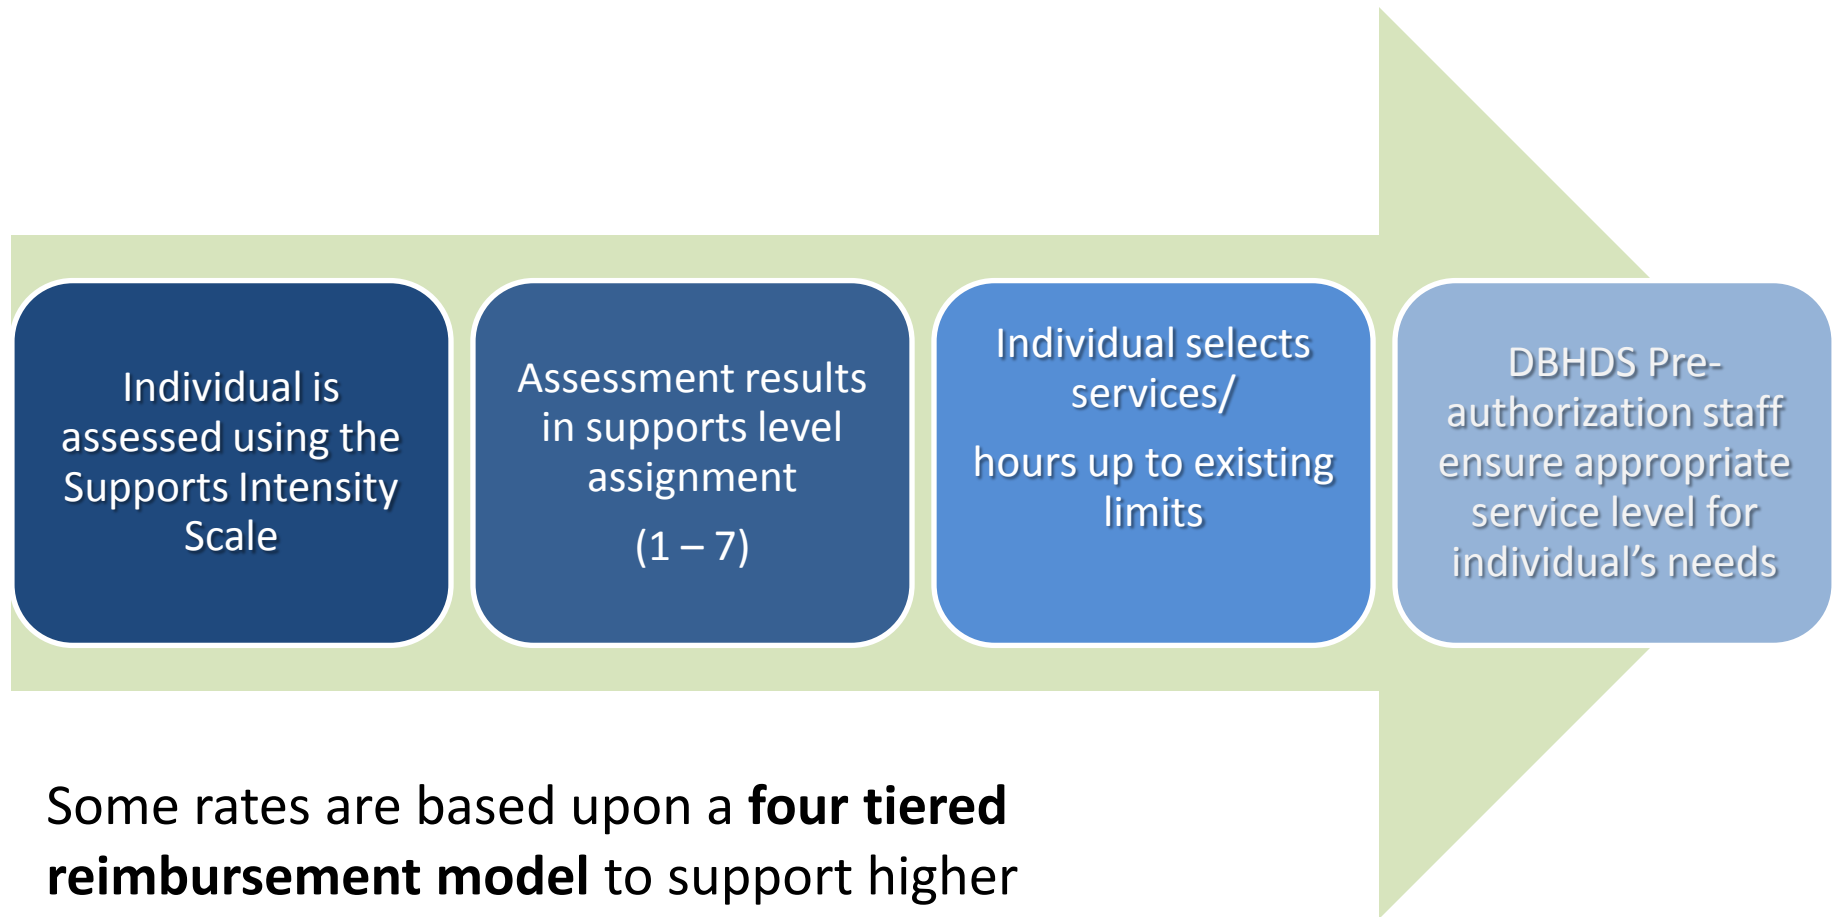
Individual is assessed using the Supports Intensity Scale

Assessment results in supports level assignment

(1 – 7)

Individual selects services/

hours up to existing limits

DBHDS Pre-authorization staff ensure appropriate service level for individual’s needs

Some rates are based upon a **four tiered reimbursement model** to support higher